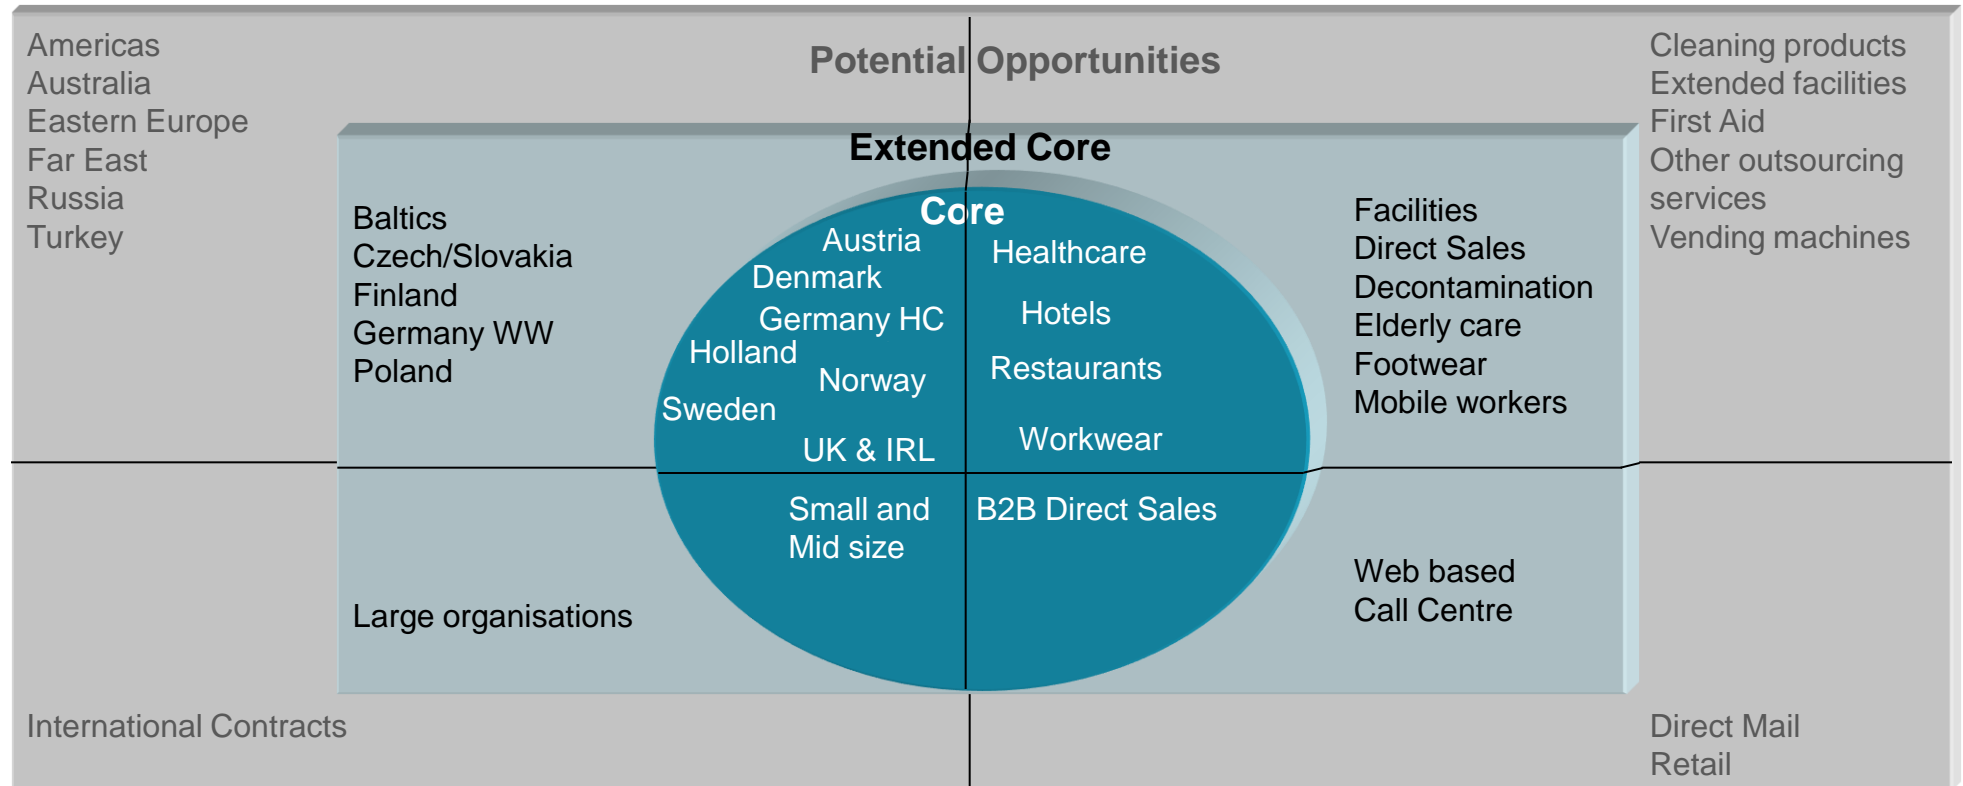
Americas
Australia
Eastern Europe
Far East
Russia
Turkey

Potential Opportunities

Cleaning products
Extended facilities
First Aid
Other outsourcing services
Vending machines

Extended Core

Baltics
Czech/Slovakia
Finland
Germany WW
Poland

Core

Austria
Denmark
Germany HC
Holland
Norway
Sweden
UK & IRL

Healthcare
Hotels
Restaurants
Workwear

Facilities
Direct Sales
Decontamination
Elderly care
Footwear
Mobile workers

Small and Mid size

B2B Direct Sales

Large organisations

Web based
Call Centre

International Contracts

Direct Mail
Retail